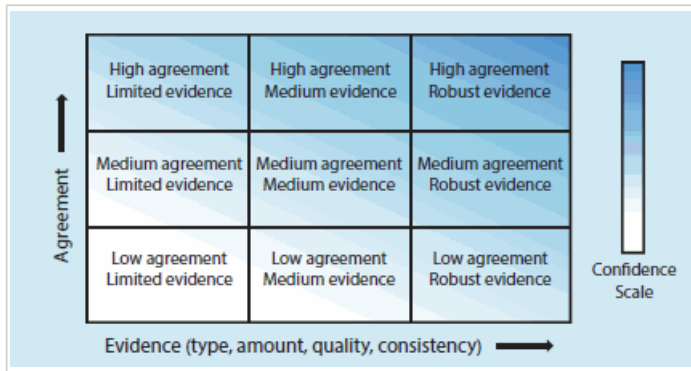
Agreement

| High agreement Limited evidence | High agreement Medium evidence | High agreement Robust evidence |
|---|---|---|
| Medium agreement Limited evidence | Medium agreement Medium evidence | Medium agreement Robust evidence |
| Low agreement Limited evidence | Low agreement Medium evidence | Low agreement Robust evidence |

Evidence (type, amount, quality, consistency)

Confidence Scale